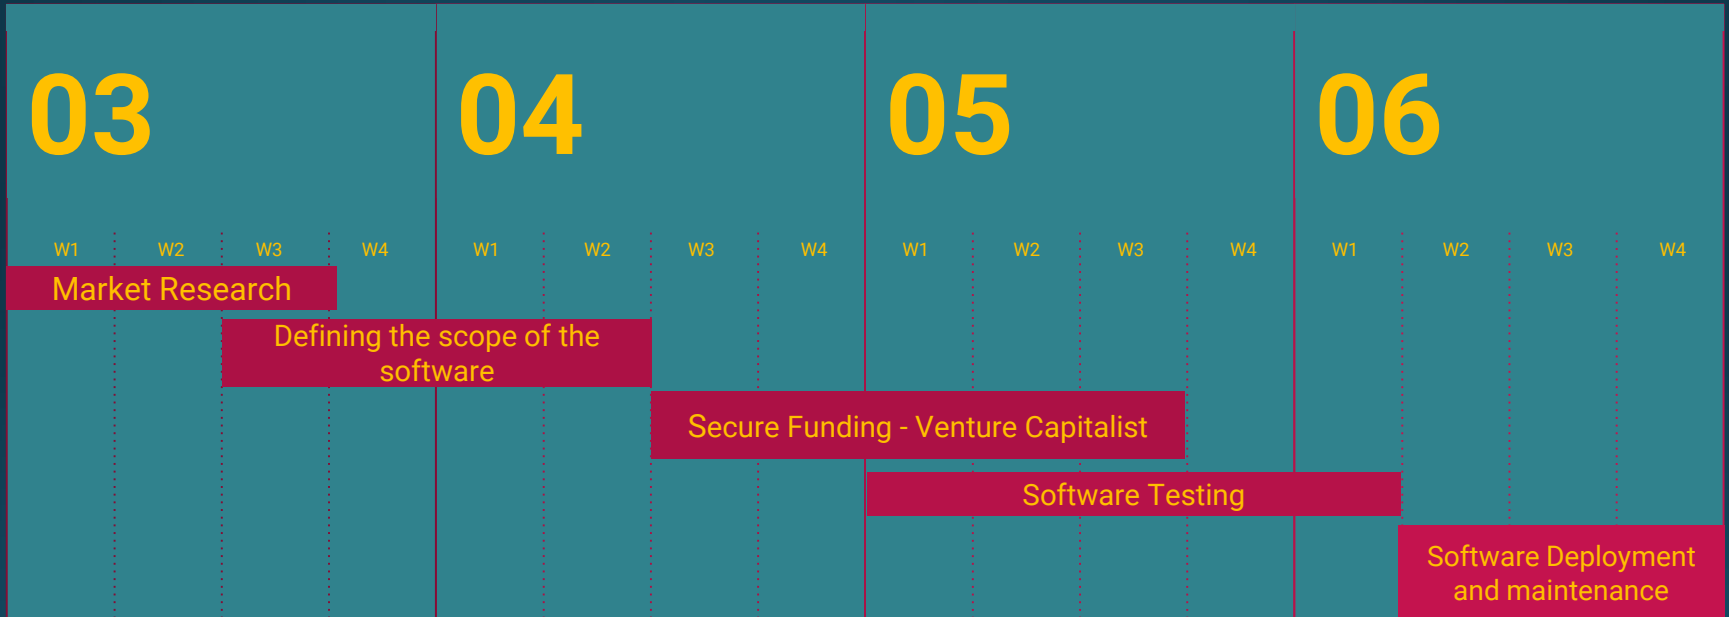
03

W1 W2 W3 W4

04

W1 W2 W3 W4

05

W1 W2 W3 W4

06

W1 W2 W3 W4

Market Research

Defining the scope of the software

Secure Funding - Venture Capitalist

Software Testing

Software Deployment and maintenance